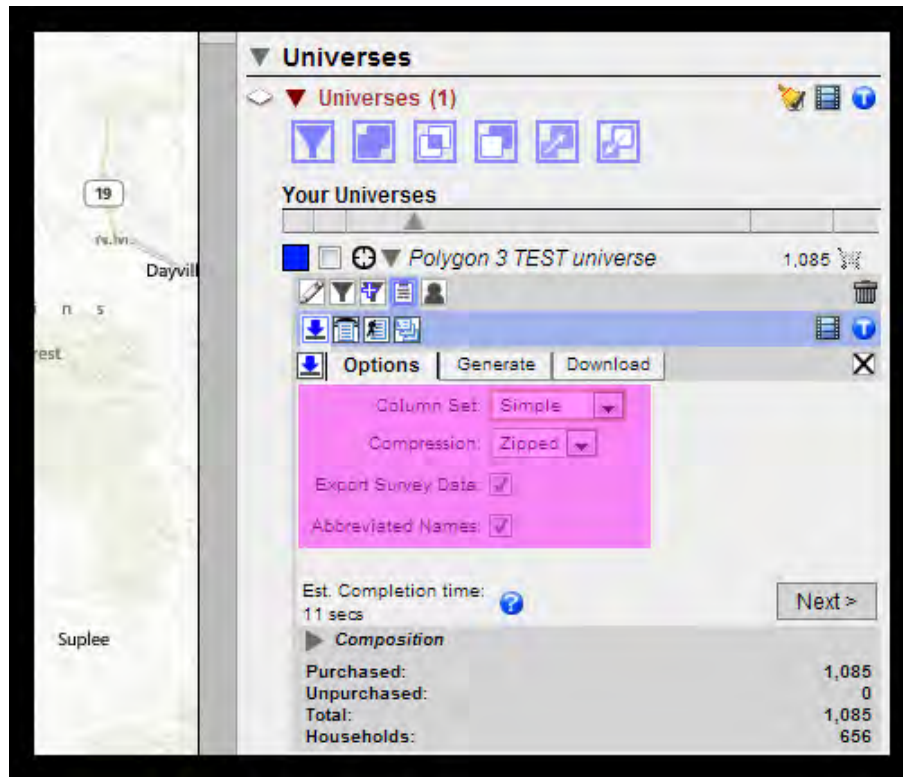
19

Dayvill

n s

rest

Suplee

Universes

Universes (1)

Your Universes

Polygon 3 TEST universe

1,085

Options Generate Download

Column Set: Simple

Compression: Zipped

Export Survey Data: ✓

Abbreviated Names: ✓

Est. Completion time: 11 secs

Next >

Composition

| | |
|---|---|
| Purchased: | 1,085 |
| Unpurchased: | 0 |
| Total: | 1,085 |
| Households: | 656 |